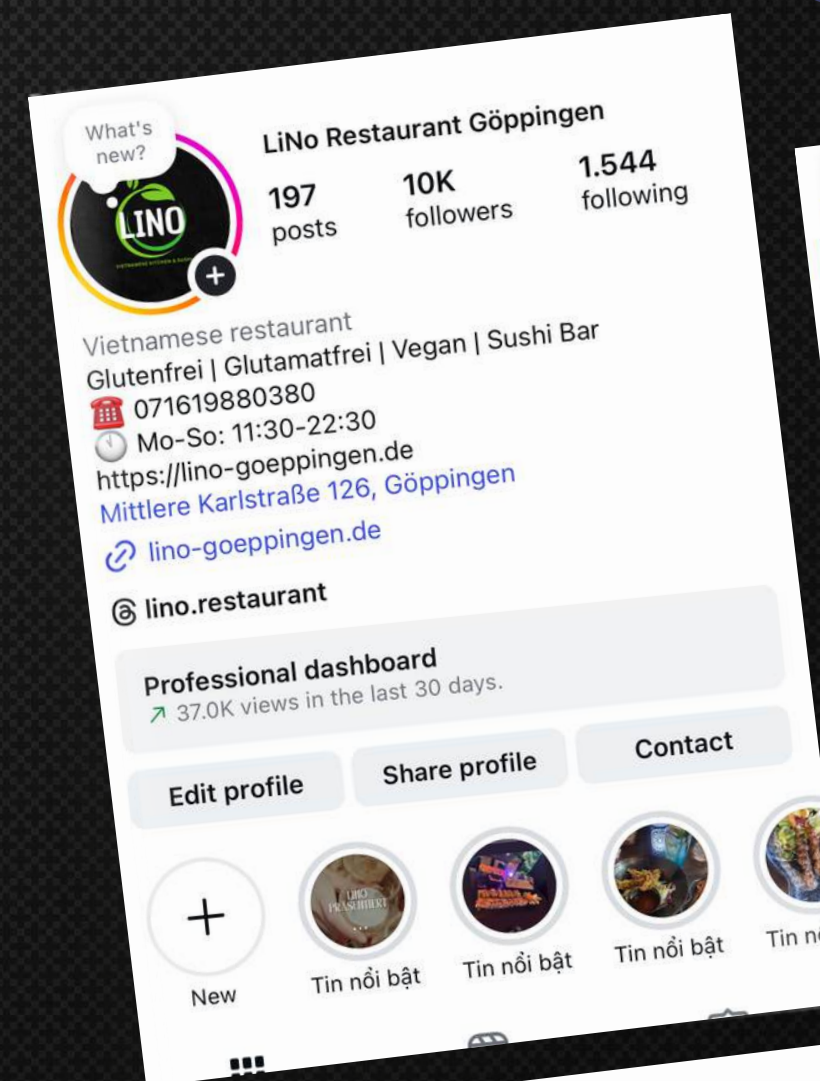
What's new?

LINO

LiNo Restaurant Göppingen

197 posts

10K followers

1.544 following

Vietnamese restaurant
Glutenfrei | Glutamatfrei | Vegan | Sushi Bar
☎ 071619880380
🕔 Mo-So: 11:30-22:30
https://lino-goeppingen.de
Mittlere Karlstraße 126, Göppingen

lino-goeppingen.de

lino.restaurant

Professional dashboard
↗ 37.0K views in the last 30 days.

Edit profile

Share profile

Contact

New

Tin nổi bật

Tin nổi bật

Tin nổi bật

Tin n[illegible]